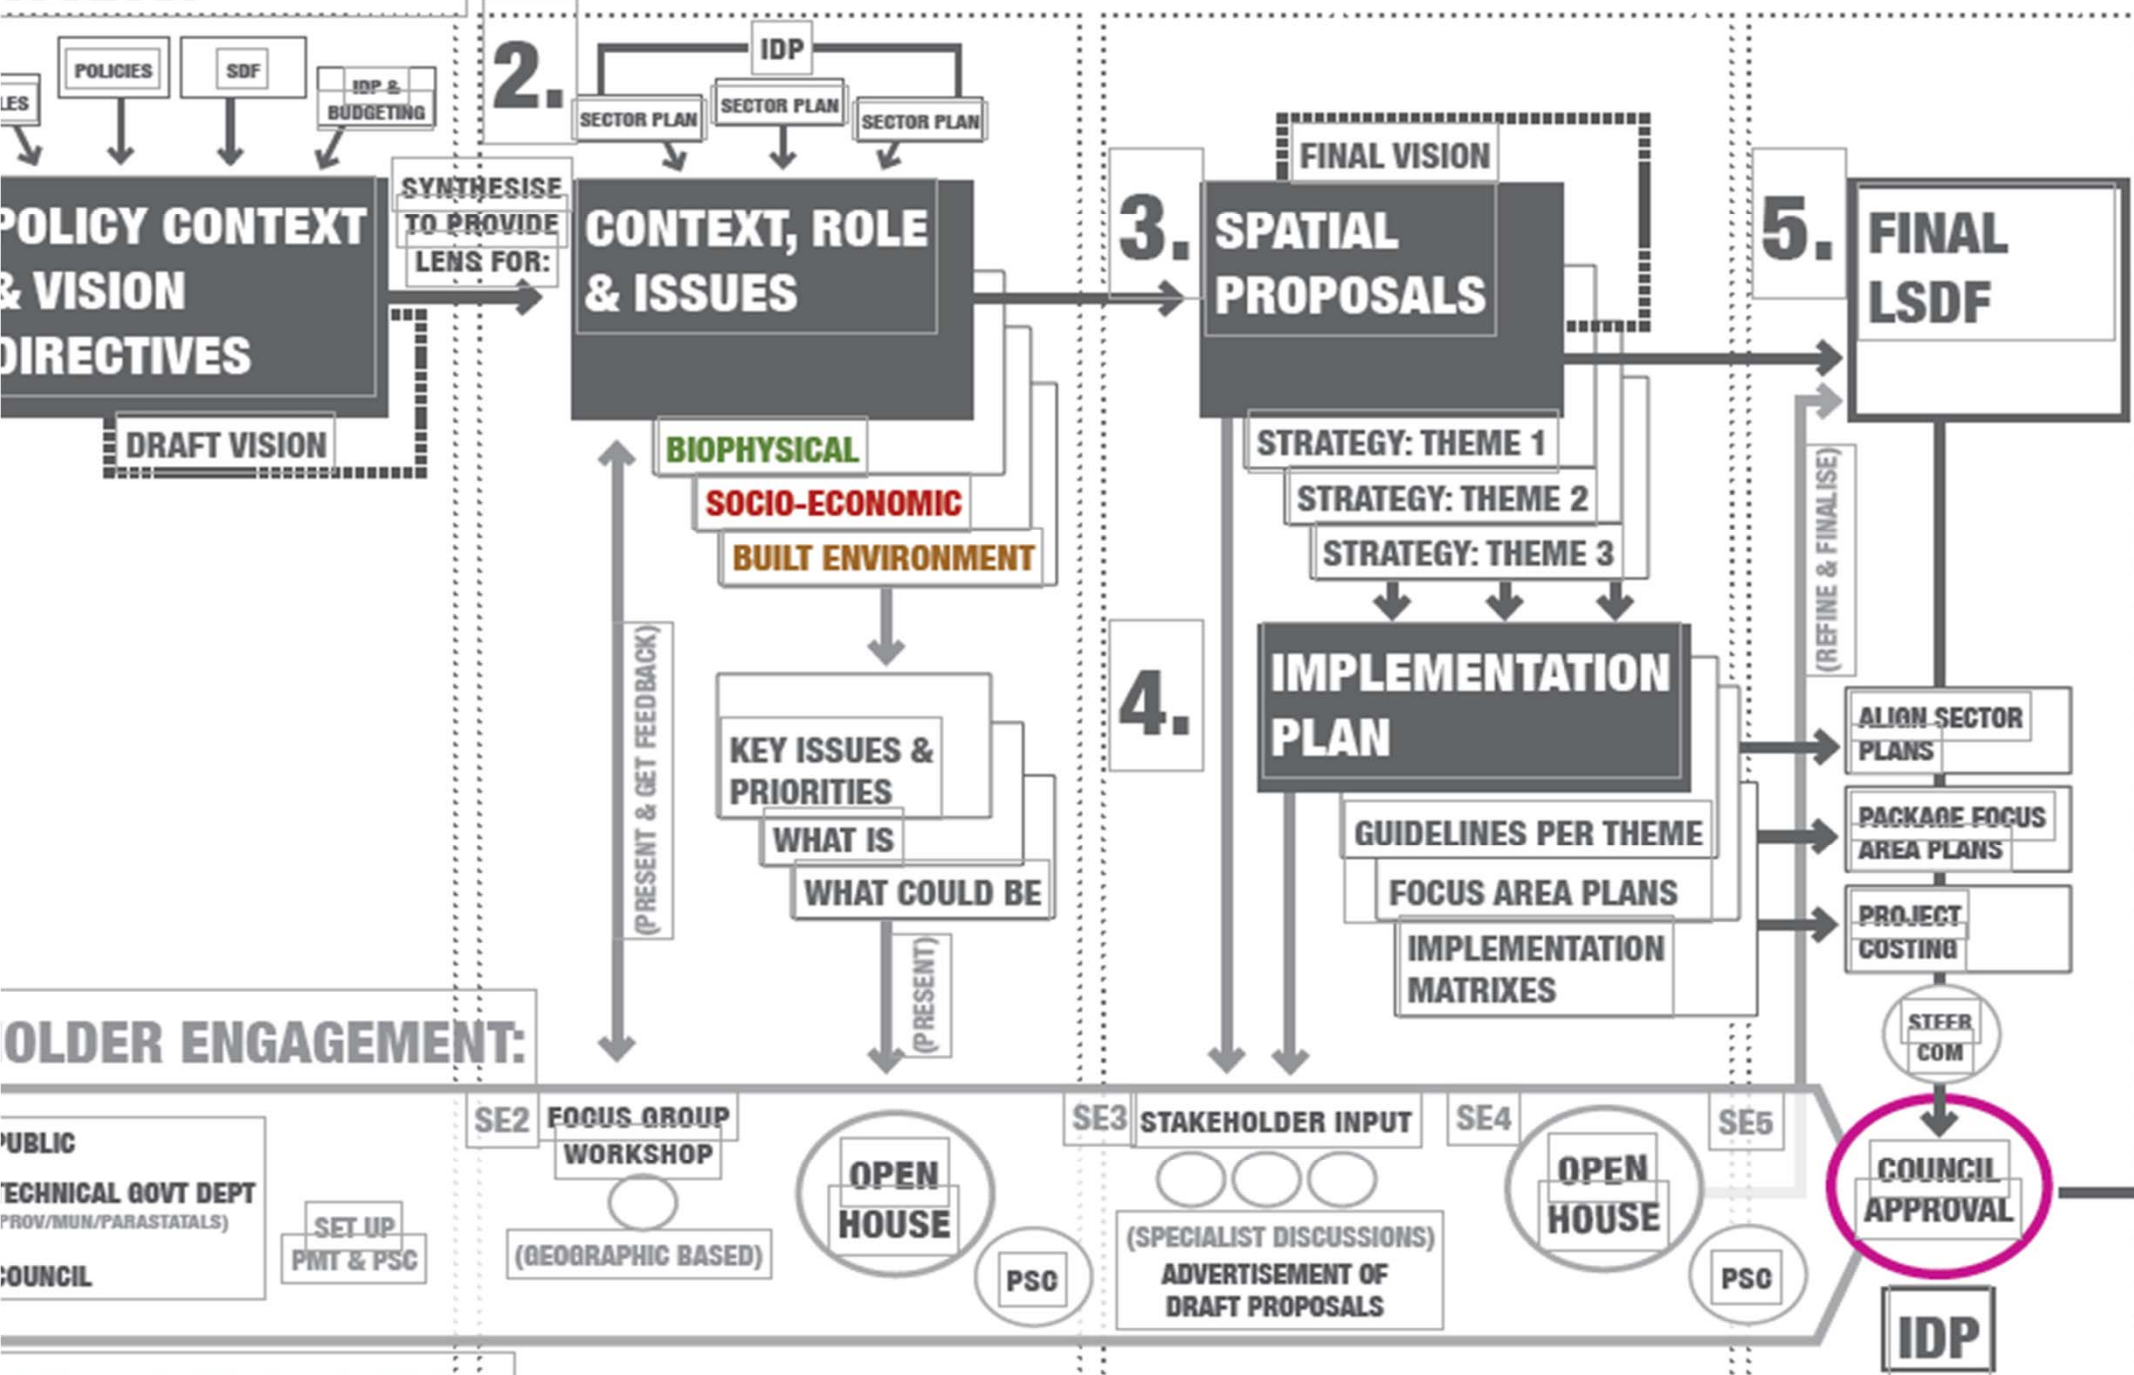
LES

POLICIES

SDF

IDP & BUDGETING

POLICY CONTEXT & VISION DIRECTIVES

DRAFT VISION

SYNTHESISE TO PROVIDE LENS FOR:

2.

IDP

SECTOR PLAN

SECTOR PLAN

SECTOR PLAN

CONTEXT, ROLE & ISSUES

BIOPHYSICAL

SOCIO-ECONOMIC

BUILT ENVIRONMENT

(PRESENT & GET FEEDBACK)

KEY ISSUES & PRIORITIES

WHAT IS

WHAT COULD BE

(PRESENT)

3.

FINAL VISION

SPATIAL PROPOSALS

STRATEGY: THEME 1

STRATEGY: THEME 2

STRATEGY: THEME 3

4.

IMPLEMENTATION PLAN

GUIDELINES PER THEME

FOCUS AREA PLANS

IMPLEMENTATION MATRIXES

5.

FINAL LSDF

(REFINE & FINALISE)

ALIGN SECTOR PLANS

PACKAGE FOCUS AREA PLANS

PROJECT COSTING

STEER COM

OLDER ENGAGEMENT:

PUBLIC

TECHNICAL GOVT DEPT (PROV/MUN/PARASTATALS)

COUNCIL

SET UP PMT & PSC

SE2

FOCUS GROUP WORKSHOP

(GEOGRAPHIC BASED)

OPEN HOUSE

PSC

SE3

STAKEHOLDER INPUT

(SPECIALIST DISCUSSIONS)

ADVERTISEMENT OF DRAFT PROPOSALS

SE4

OPEN HOUSE

PSC

SE5

COUNCIL APPROVAL

IDP